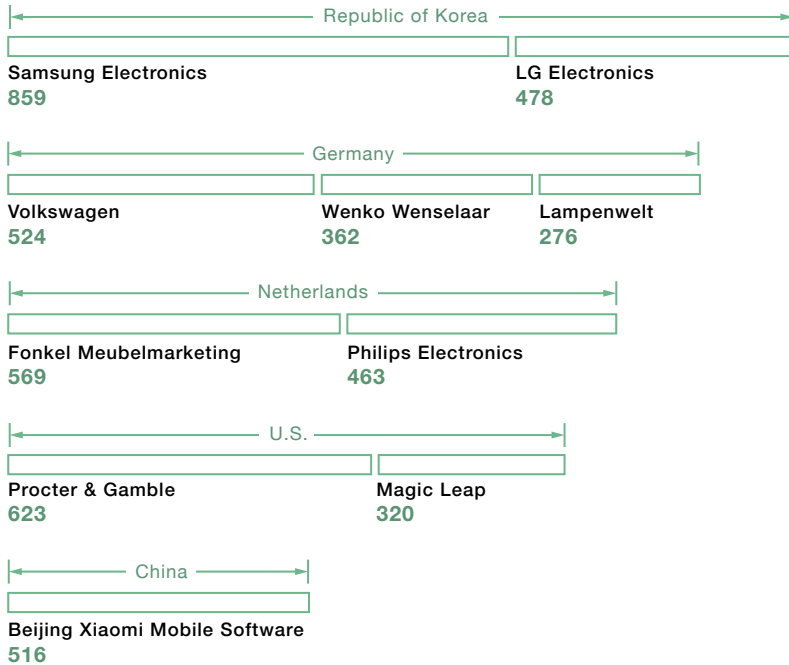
Republic of Korea

Samsung Electronics
859

LG Electronics
478

Germany

Volkswagen
524

Wenko Wenselaar
362

Lampenwelt
276

Netherlands

Fonkel Meubelmarketing
569

Philips Electronics
463

U.S.

Procter & Gamble
623

Magic Leap
320

China

Beijing Xiaomi Mobile Software
516